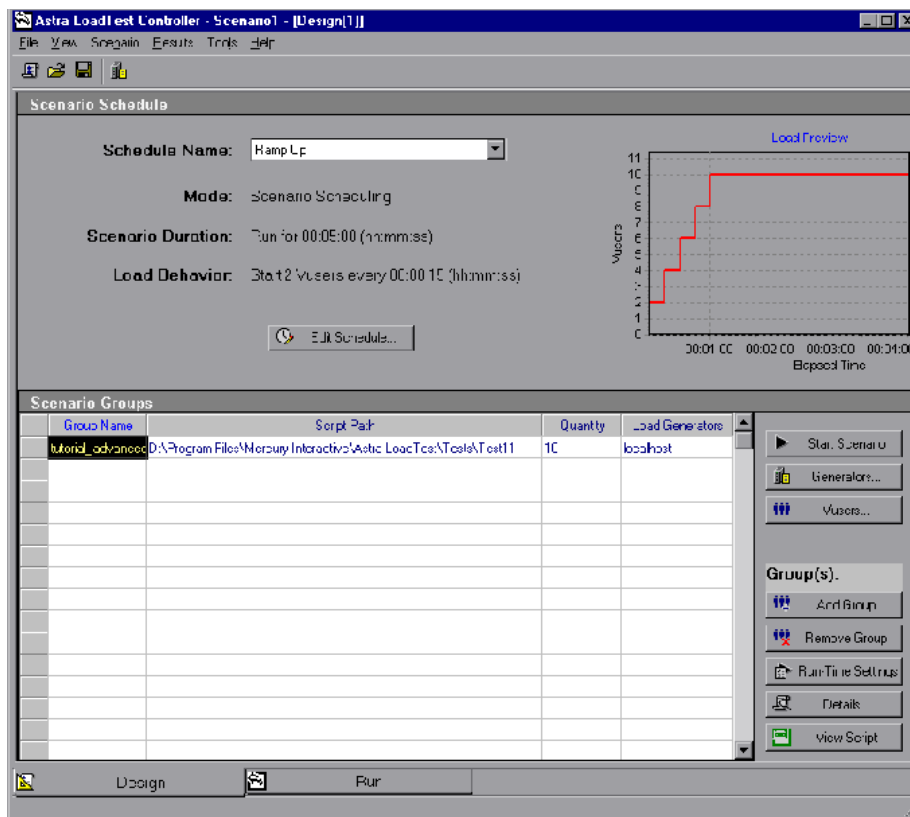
Astra LoadTest Controller - Scenario1 - [Design(1)]

File View Scenario Results Tools Help

Scenario Schedule

Schedule Name: Ramp Up

Mode: Scenario Scheduling

Scenario Duration: Run for 00:05:00 (hh:mm:ss)

Load Behavior: Start 2 Vusers every 00:00:15 (hh:mm:ss)

Edit Schedule...

Load Preview

11
10
9
8
7
6
5
4
3
2
1
0

Vusers

00:01:00 00:02:00 00:03:00 00:01:0

Elapsed Time

Scenario Groups

| Group Name | Script Path | Quantity | Load Generators |
|---|---|---|---|
| tutorial_advanced | D:\Program Files\Mercury Interactive\Astra LoadTest\Tests\Test11 | 10 | localhost |

Start Scenario

Generators...

Vusers...

Group(s).

Add Group

Remove Group

Run-Time Settings

Details

View Script

Design

Run